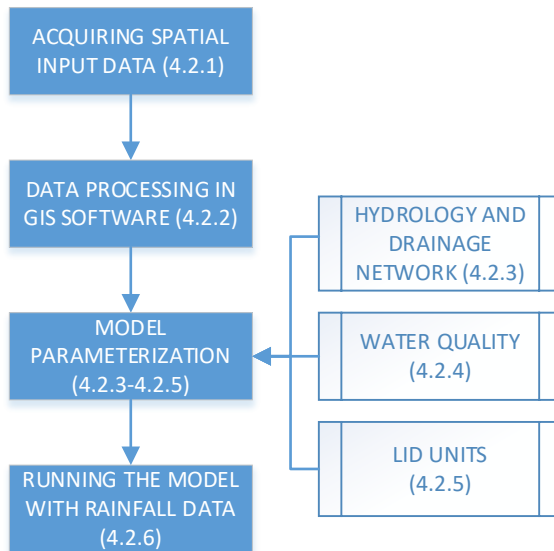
ACQUIRING SPATIAL INPUT DATA (4.2.1)

DATA PROCESSING IN GIS SOFTWARE (4.2.2)

MODEL PARAMETERIZATION (4.2.3-4.2.5)

RUNNING THE MODEL WITH RAINFALL DATA (4.2.6)

HYDROLOGY AND DRAINAGE NETWORK (4.2.3)

WATER QUALITY (4.2.4)

LID UNITS (4.2.5)